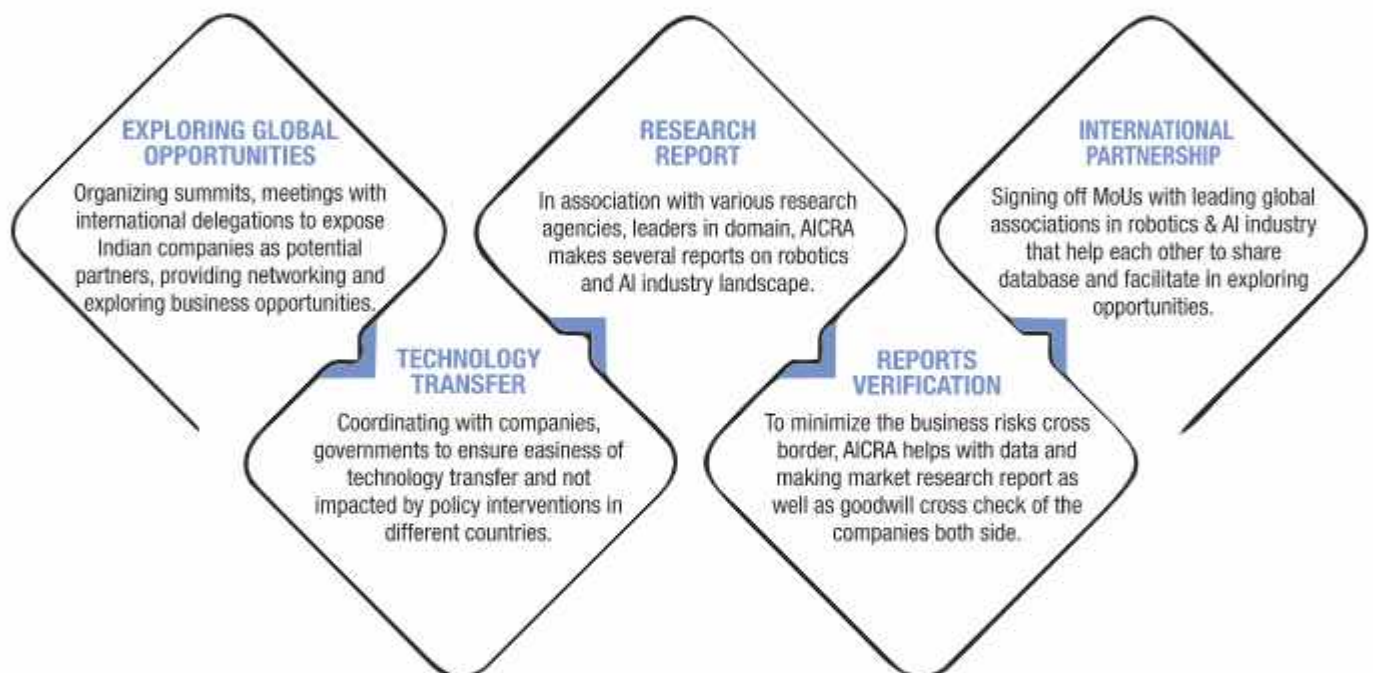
EXPLORING GLOBAL OPPORTUNITIES

Organizing summits, meetings with international delegations to expose Indian companies as potential partners, providing networking and exploring business opportunities.

RESEARCH REPORT

In association with various research agencies, leaders in domain, AICRA makes several reports on robotics and AI industry landscape.

INTERNATIONAL PARTNERSHIP

Signing off MoUs with leading global associations in robotics & AI industry that help each other to share database and facilitate in exploring opportunities.

TECHNOLOGY TRANSFER

Coordinating with companies, governments to ensure easiness of technology transfer and not impacted by policy interventions in different countries.

REPORTS VERIFICATION

To minimize the business risks cross border, AICRA helps with data and making market research report as well as goodwill cross check of the companies both side.